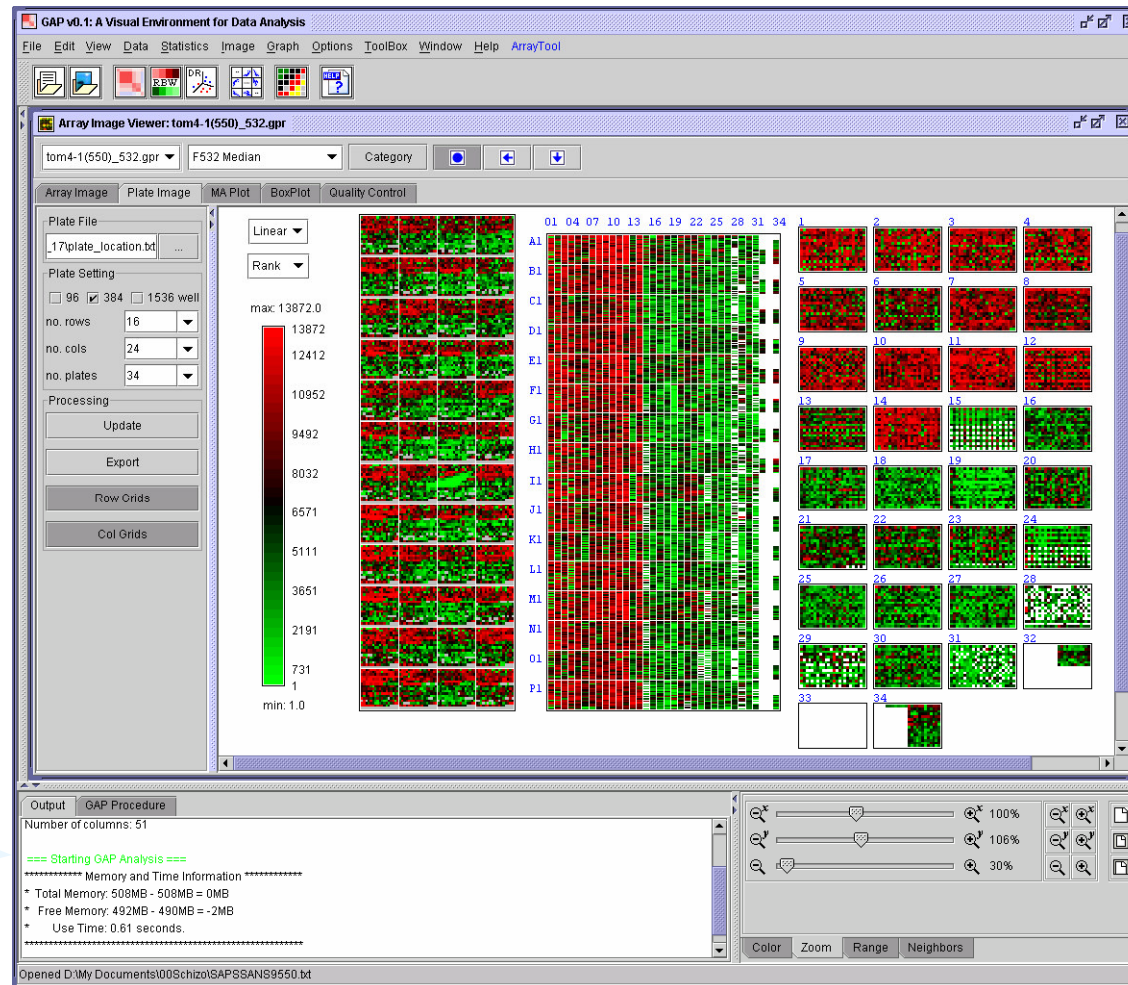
GAP v0.1: A Visual Environment for Data Analysis

File Edit View Data Statistics Image Graph Options ToolBox Window Help ArrayTool

RBW DR HELP ?

Array Image Viewer: tom4-1(550)_532.gpr

tom4-1(550)_532.gpr F532 Median Category

Array Image Plate Image MA Plot BoxPlot Quality Control

Plate File
_17\plate_location.txt ...

Plate Setting
96 384 1536 well
no. rows 16
no. cols 24
no. plates 34

Processing
Update
Export
Row Grids
Col Grids

Linear
Rank

max: 13872.0
13872
12412
10952
9492
8032
6571
5111
3651
2191
731
1
min: 1.0

01 04 07 10 13 16 19 22 25 28 31 34

A1
B1
C1
D1
E1
F1
G1
H1
I1
J1
K1
L1
M1
N1
O1
P1

1 2 3 4
5 6 7 8
9 10 11 12
13 14 15 16
17 18 19 20
21 22 23 24
25 26 27 28
29 30 31 32
33 34

Output GAP Procedure
Number of columns: 51

=== Starting GAP Analysis ===
************ Memory and Time Information ************
* Total Memory: 508MB - 508MB = 0MB
* Free Memory: 492MB - 490MB = -2MB
* Use Time: 0.61 seconds.
****************************************************

100%
106%
30%

Color Zoom Range Neighbors

Opened D:\My Documents\00Schizo\SAPSSANS9550.txt